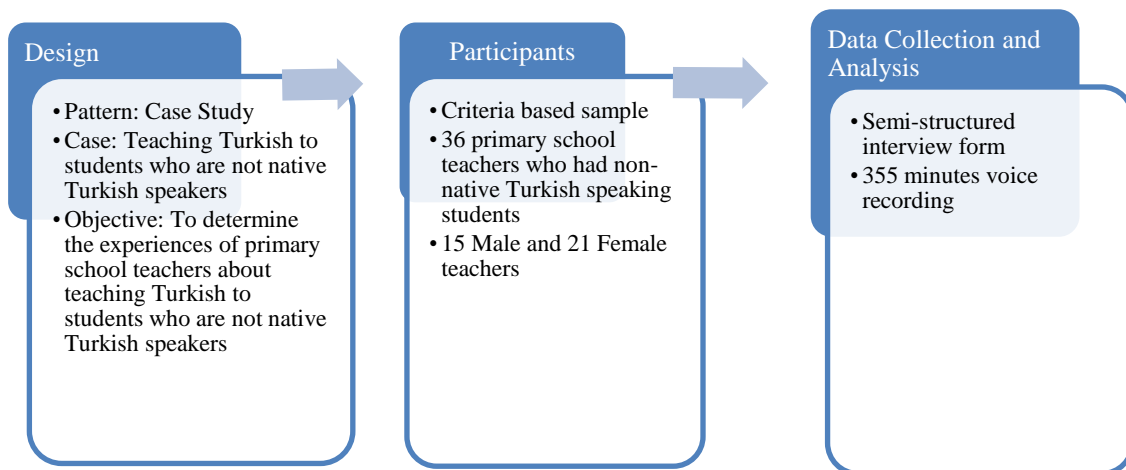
Design

• Pattern: Case Study
• Case: Teaching Turkish to students who are not native Turkish speakers
• Objective: To determine the experiences of primary school teachers about teaching Turkish to students who are not native Turkish speakers

Participants

• Criteria based sample
• 36 primary school teachers who had non-native Turkish speaking students
• 15 Male and 21 Female teachers

Data Collection and Analysis

• Semi-structured interview form
• 355 minutes voice recording